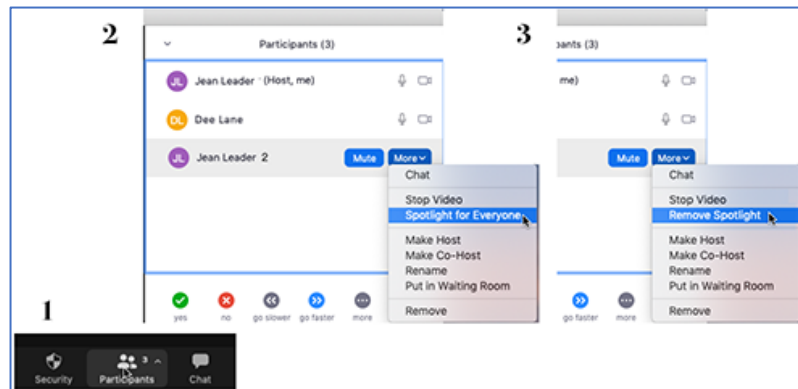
2

Participants (3)

JL Jean Leader ' (Host, me)

DL Dee Lane

JL Jean Leader 2

Mute More

Chat

Stop Video

Spotlight for Everyone

Make Host

Make Co-Host

Rename

Put in Waiting Room

Remove

yes no go slower go faster more

3

Participants (3)

Mute More

Chat

Stop Video

Remove Spotlight

Make Host

Make Co-Host

Rename

Put in Waiting Room

Remove

go faster more

1

Security Participants 3 Chat